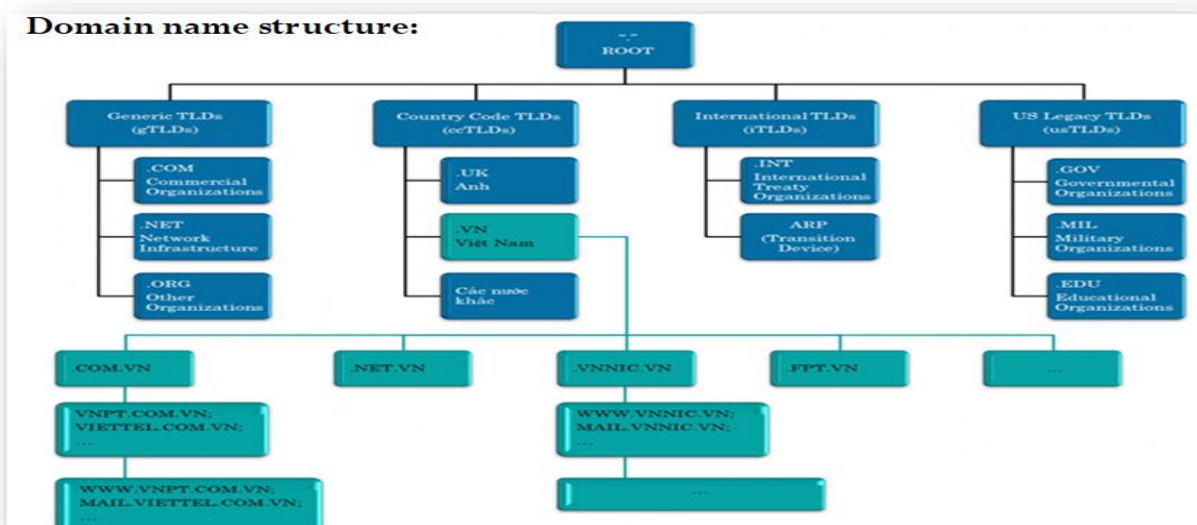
Domain name structure:

"."
ROOT

Generic TLDs (gTLDs)

Country Code TLDs (ccTLDs)

International TLDs (iTLDs)

US Legacy TLDs (usTLDs)

.COM Commercial Organizations

.NET Network Infrastructure

.ORG Other Organizations

.UK Anh

.VN Việt Nam

Các nước khác

.INT International Treaty Organizations

ARP (Transition Device)

.GOV Governmental Organizations

.MIL Military Organizations

.EDU Educational Organizations

.COM.VN

.NET.VN

.VNNIC.VN

.FPT.VN

...

VNPT.COM.VN; VIETTEL.COM.VN; ...

WWW.VNNIC.VN; MAIL.VNNIC.VN; ...

WWW.VNPT.COM.VN; MAIL.VIETTEL.COM.VN; ...

...